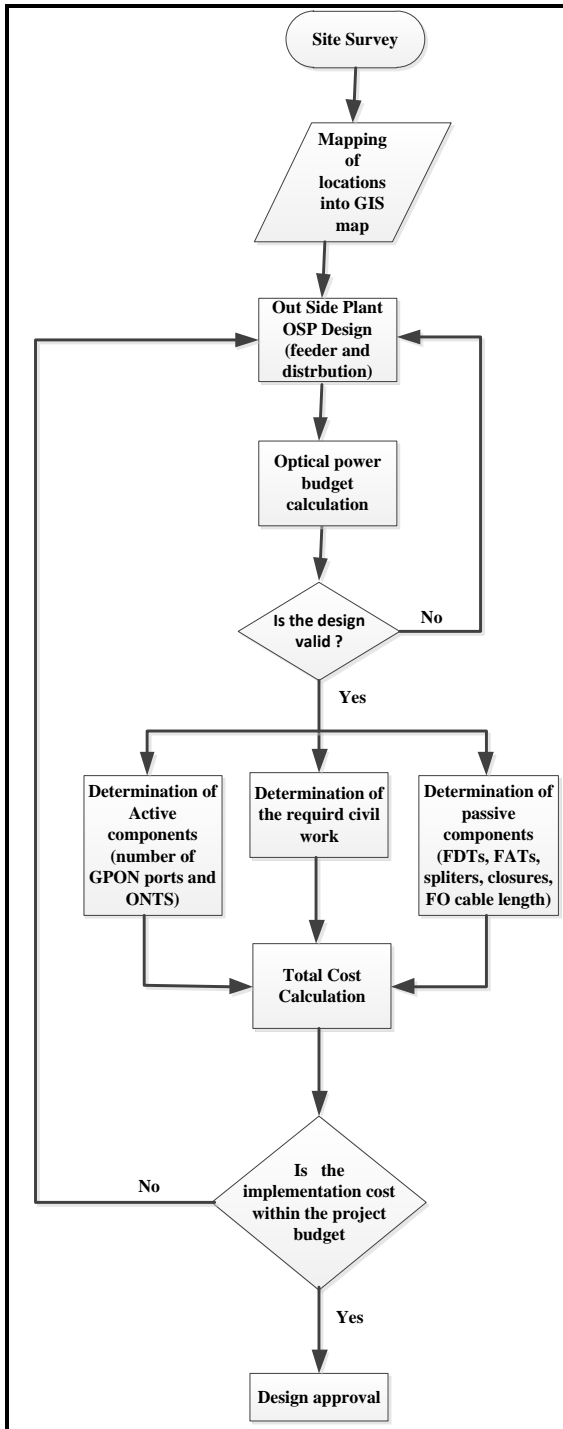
Site Survey

Mapping of locations into GIS map

Out Side Plant OSP Design (feeder and distrbution)

Optical power budget calculation

Is the design valid ?

No

Yes

Determination of Active components (number of GPON ports and ONTS)

Determination of the requird civil work

Determination of passive components (FDTs, FATs, spliters, closures, FO cable length)

Total Cost Calculation

Is the implementation cost within the project budget

No

Yes

Design approval